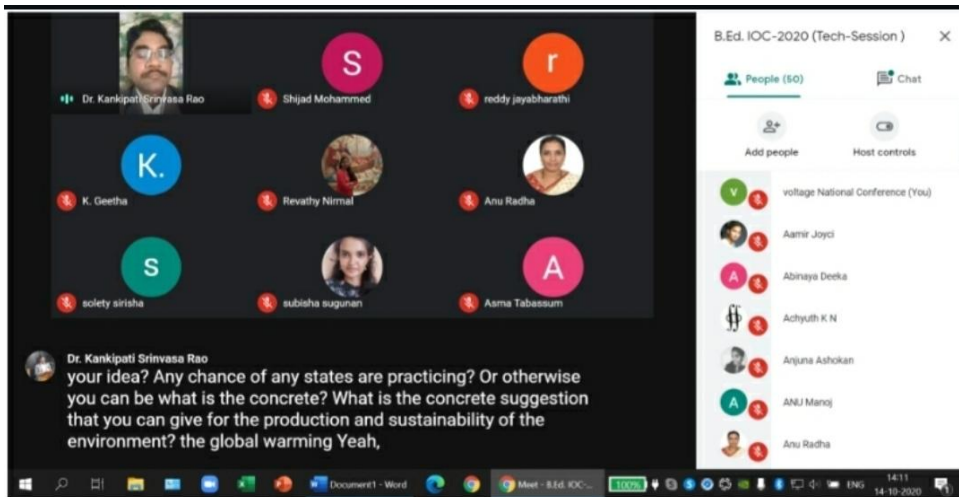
Dr. Kankipati Srinivasa Rao

S

Shijad Mohammed

r

reddy jayabharathi

K.

K. Geetha

Revathy Nirmal

Anu Radha

S

solety sirisha

subisha sugunan

A

Asma Tabassum

Dr. Kankipati Srinvasa Rao

your idea? Any chance of any states are practicing? Or otherwise you can be what is the concrete? What is the concrete suggestion that you can give for the production and sustainability of the environment? the global warming Yeah,

B.Ed. IOC-2020 (Tech-Session)

People (50)

Chat

Add people

Host controls

V

voltage National Conference (You)

Aamir Joyci

A

Abinaya Deeka

Achyuth K N

Anjuna Ashokan

A

ANU Manoj

Anu Radha

Document1 - Word

Meet - B.Ed. IOC-...

100%

ENG

14:11

14-10-2020